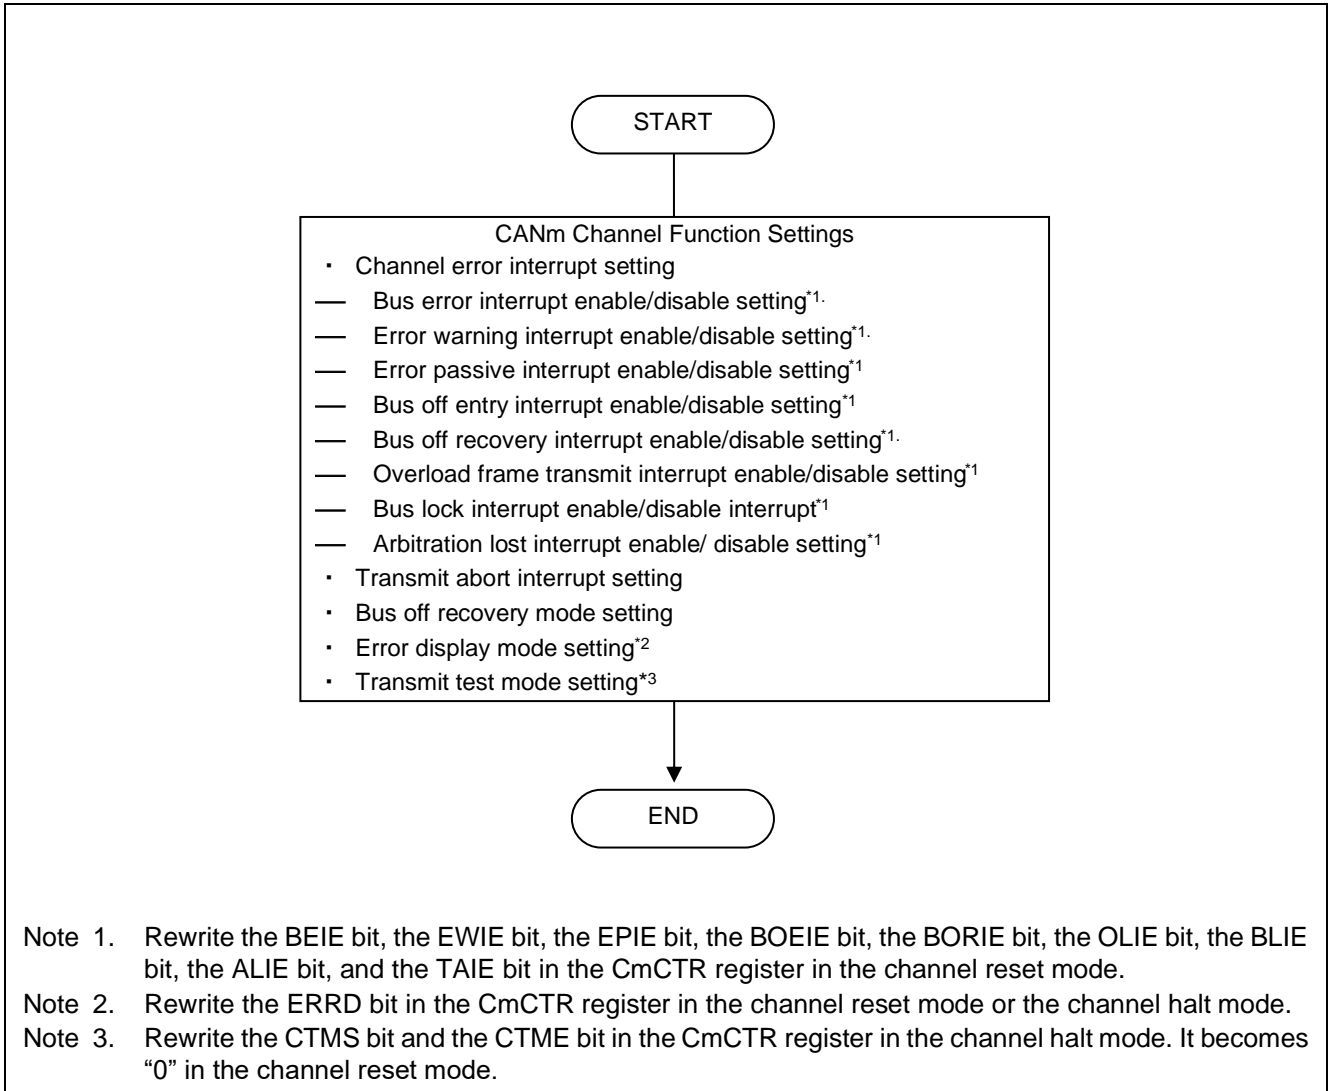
START

CANm Channel Function Settings

・ Channel error interrupt setting

— Bus error interrupt enable/disable setting$^{*1.}$

— Error warning interrupt enable/disable setting$^{*1.}$

— Error passive interrupt enable/disable setting$^{*1}$

— Bus off entry interrupt enable/disable setting$^{*1}$

— Bus off recovery interrupt enable/disable setting$^{*1.}$

— Overload frame transmit interrupt enable/disable setting$^{*1}$

— Bus lock interrupt enable/disable interrupt$^{*1}$

— Arbitration lost interrupt enable/ disable setting$^{*1}$

・ Transmit abort interrupt setting

・ Bus off recovery mode setting

・ Error display mode setting$^{*2}$

・ Transmit test mode setting*3

END

Note 1. Rewrite the BEIE bit, the EWIE bit, the EPIE bit, the BOEIE bit, the BORIE bit, the OLIE bit, the BLIE bit, the ALIE bit, and the TAIE bit in the CmCTR register in the channel reset mode.

Note 2. Rewrite the ERRD bit in the CmCTR register in the channel reset mode or the channel halt mode.

Note 3. Rewrite the CTMS bit and the CTME bit in the CmCTR register in the channel halt mode. It becomes "0" in the channel reset mode.